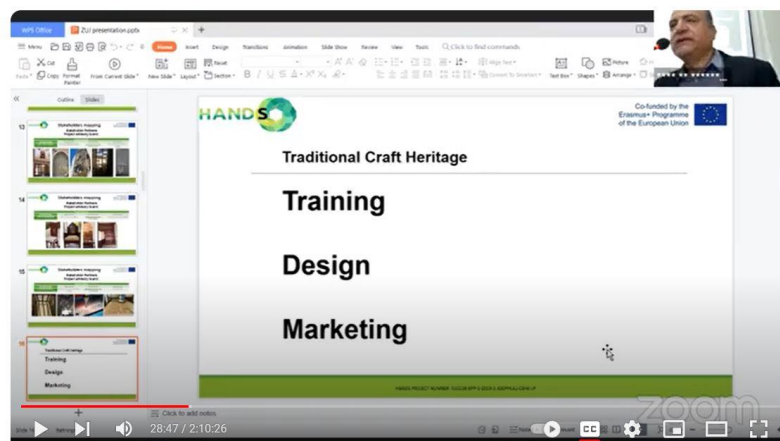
WPS Office
ZU/ presentation.pptx
Menu
Home
Insert
Design
Transitions
Animation
Slide Show
Review
View
Tools
Click to find commands
Paste
Cut
Copy
Format Painter
From Current Slide
New Slide
Layout
Reset
Section
Text Box
Shapes
Picture
Arrange
Outline
Slides
13
14
15
16
Stakeholders mapping
Traditional Craft Heritage
Training
Design
Marketing

HANDS

Co-funded by the Erasmus+ Programme of the European Union

Traditional Craft Heritage

Training

Design

Marketing

HANDS PROJECT NUMBER: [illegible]

Click to add notes

28:47 / 2:10:26

zoom